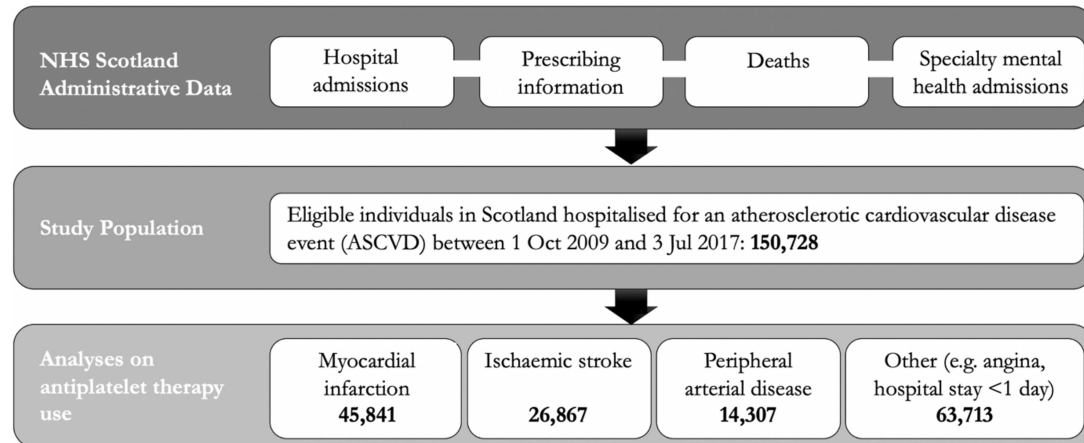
NHS Scotland Administrative Data

Hospital admissions

Prescribing information

Deaths

Specialty mental health admissions

Study Population

Eligible individuals in Scotland hospitalised for an atherosclerotic cardiovascular disease event (ASCVD) between 1 Oct 2009 and 3 Jul 2017: **150,728**

Analyses on antiplatelet therapy use

Myocardial infarction **45,841**

Ischaemic stroke **26,867**

Peripheral arterial disease **14,307**

Other (e.g. angina, hospital stay <1 day) **63,713**